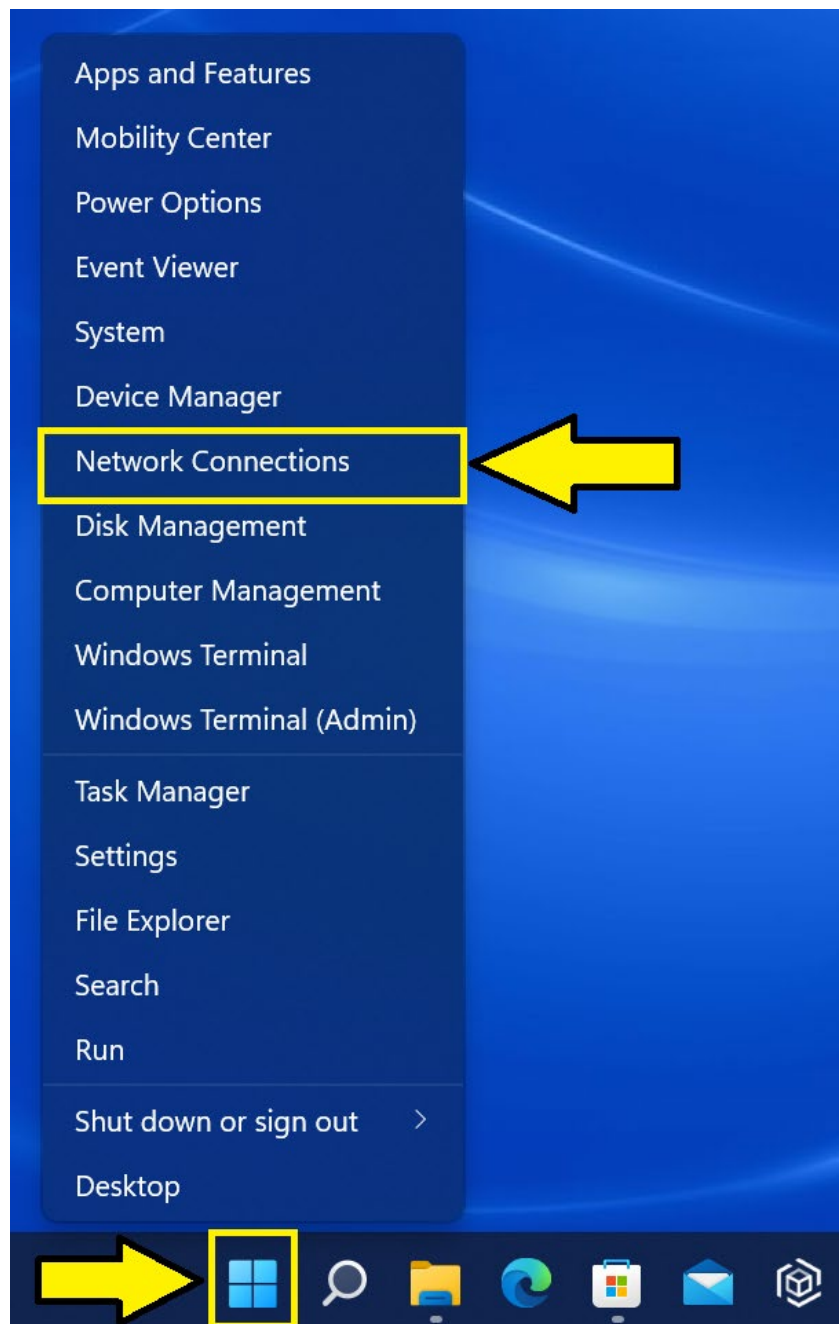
Apps and Features
Mobility Center
Power Options
Event Viewer
System
Device Manager
Network Connections
Disk Management
Computer Management
Windows Terminal
Windows Terminal (Admin)

Task Manager
Settings
File Explorer
Search
Run

Shut down or sign out >
Desktop